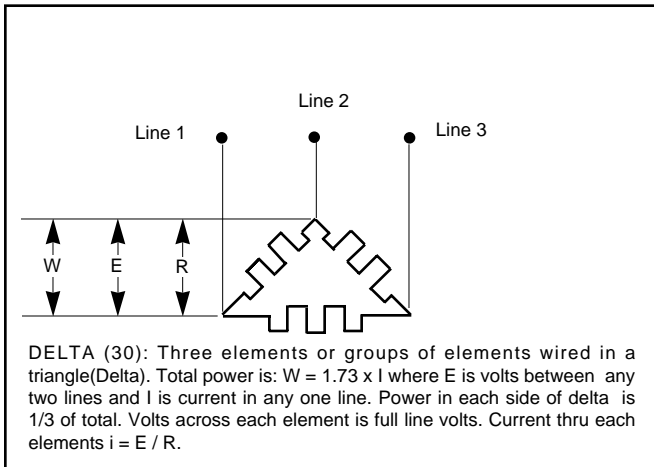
Line 2

Line 1

Line 3

W

E

R

DELTA (30): Three elements or groups of elements wired in a triangle(Delta). Total power is: W = 1.73 x I where E is volts between any two lines and I is current in any one line. Power in each side of delta is 1/3 of total. Volts across each element is full line volts. Current thru each elements i = E / R.